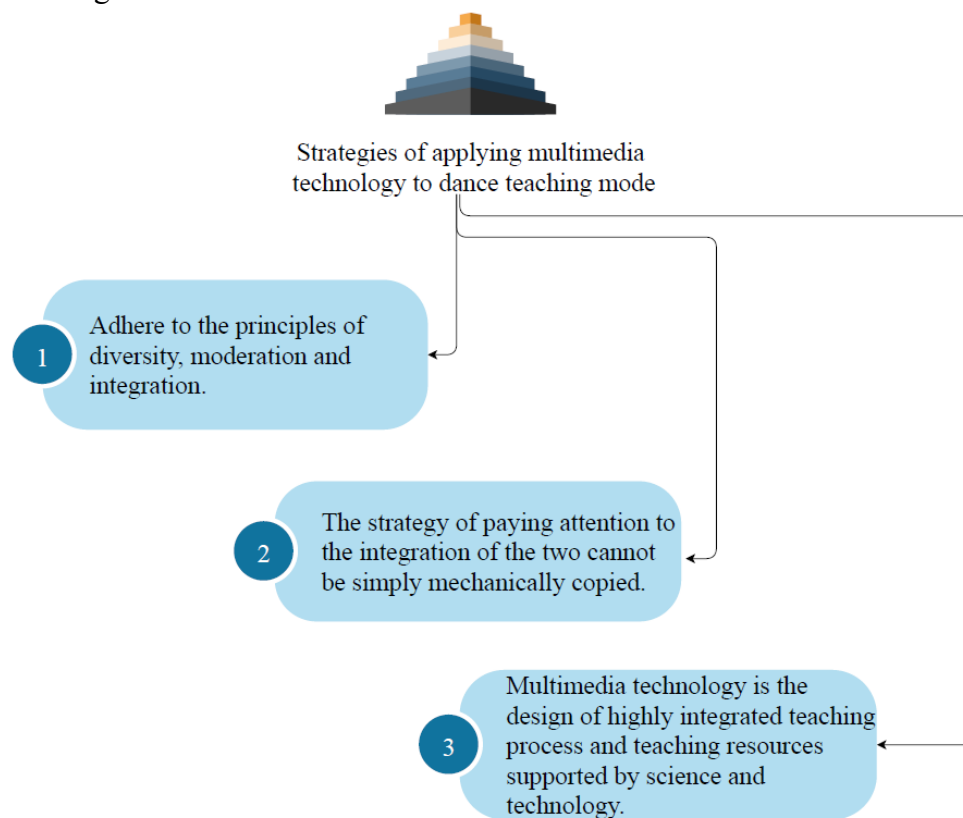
Strategies of applying multimedia technology to dance teaching mode

1 Adhere to the principles of diversity, moderation and integration.

2 The strategy of paying attention to the integration of the two cannot be simply mechanically copied.

3 Multimedia technology is the design of highly integrated teaching process and teaching resources supported by science and technology.